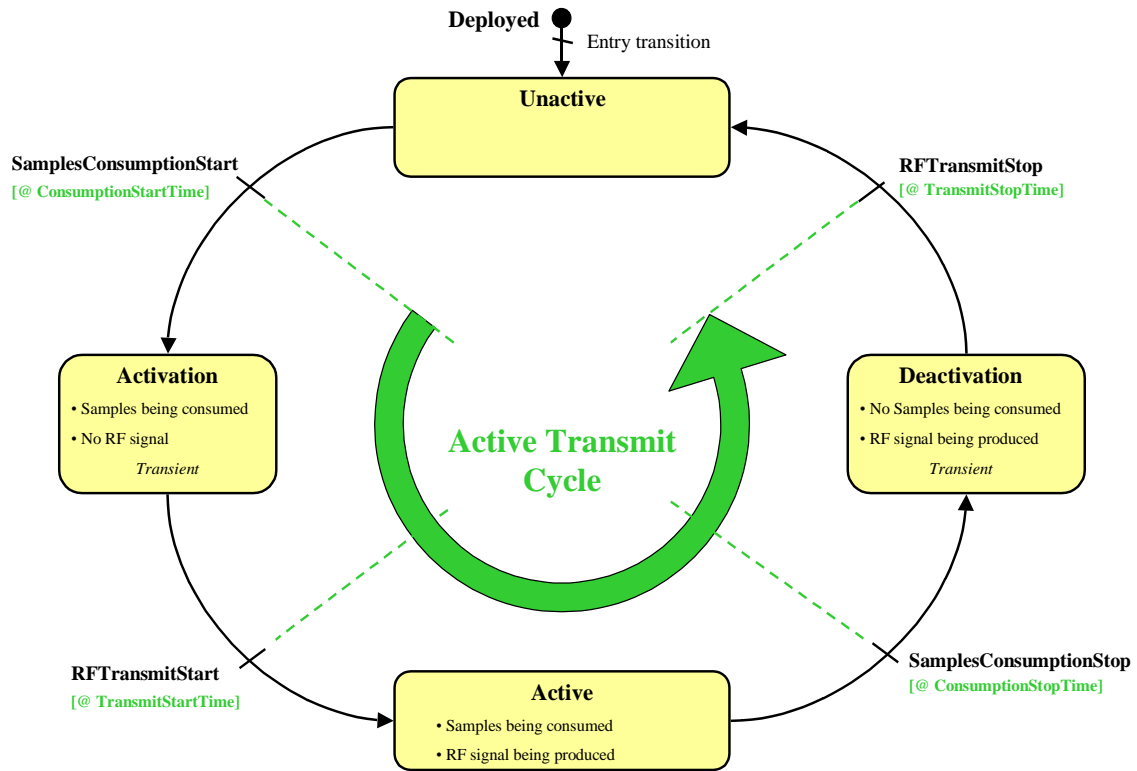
Deployed

Entry transition

Unactive

SamplesConsumptionStart
[@ ConsumptionStartTime]

RFTransmitStop
[@ TransmitStopTime]

Activation
• Samples being consumed
• No RF signal
Transient

Active Transmit Cycle

Deactivation
• No Samples being consumed
• RF signal being produced
Transient

RFTransmitStart
[@ TransmitStartTime]

SamplesConsumptionStop
[@ ConsumptionStopTime]

Active
• Samples being consumed
• RF signal being produced